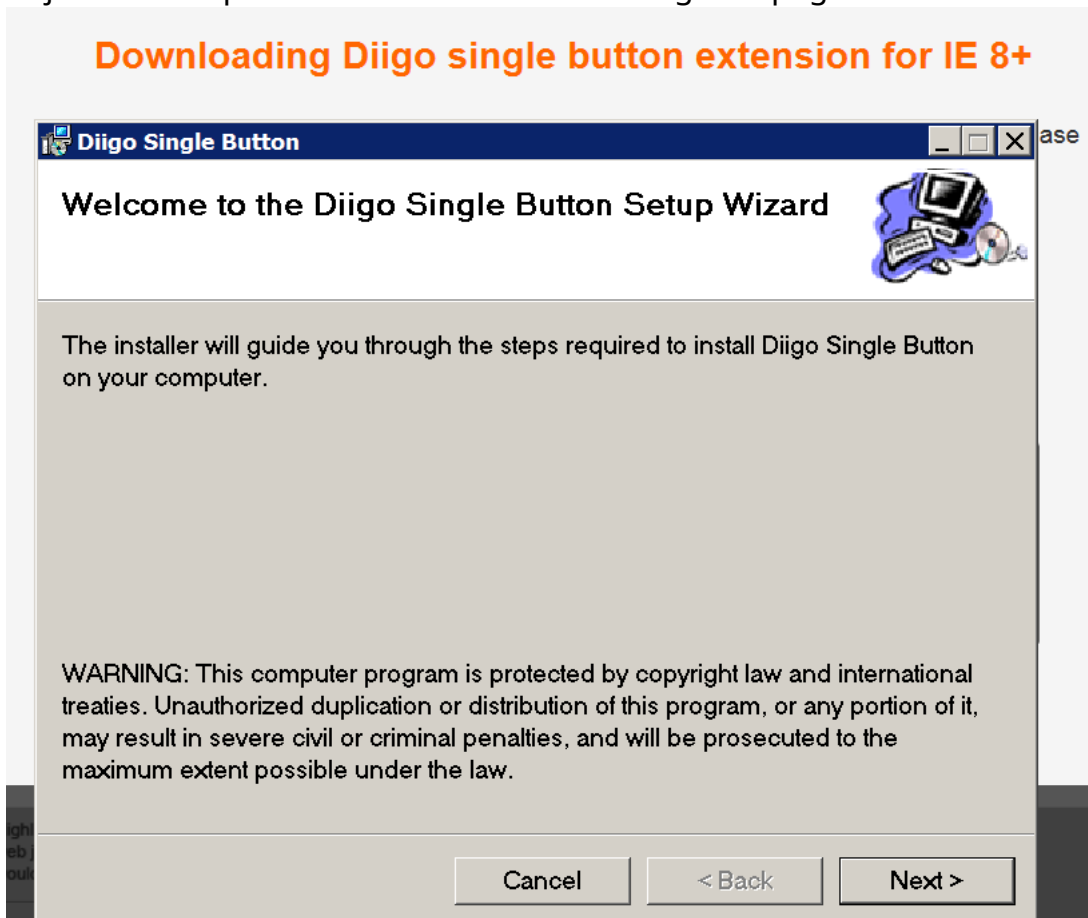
Downloading Diigo single button extension for IE 8+

ase

Diigo Single Button

Welcome to the Diigo Single Button Setup Wizard

The installer will guide you through the steps required to install Diigo Single Button on your computer.

WARNING: This computer program is protected by copyright law and international treaties. Unauthorized duplication or distribution of this program, or any portion of it, may result in severe civil or criminal penalties, and will be prosecuted to the maximum extent possible under the law.

Cancel

< Back

Next >